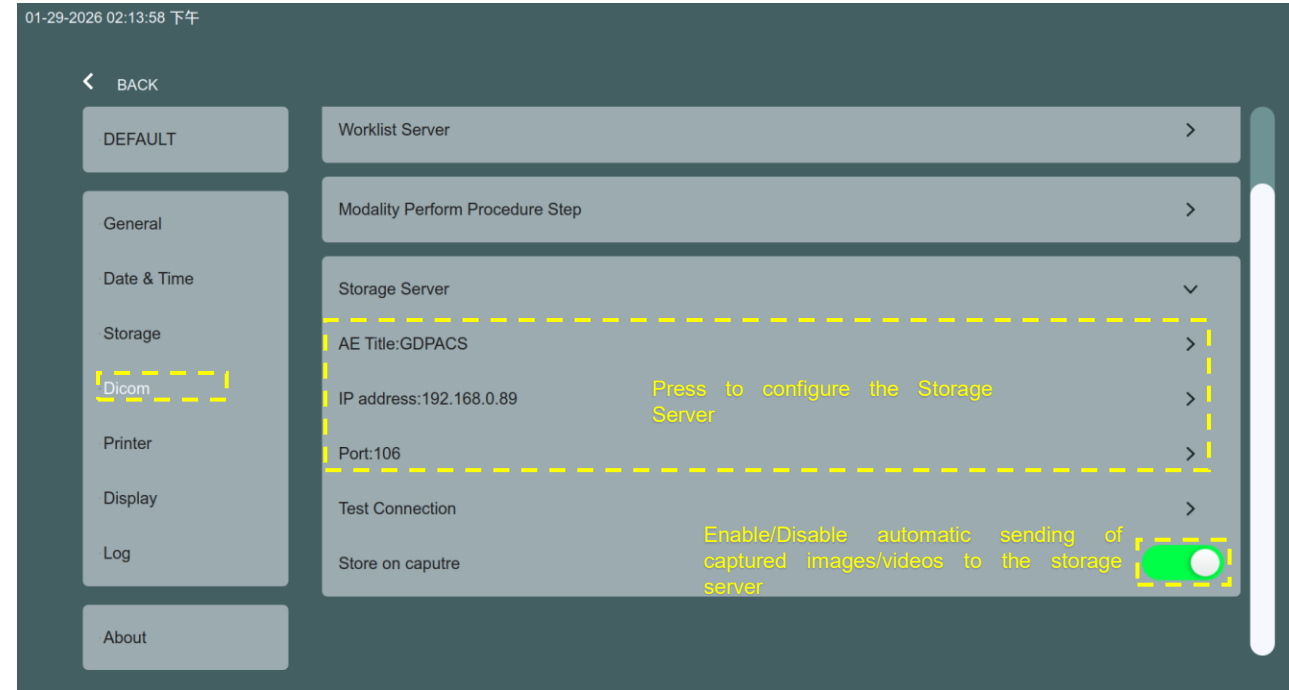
01-29-2026 02:13:58 下午

BACK

DEFAULT

General

Date & Time

Storage

Dicom

Printer

Display

Log

About

Worklist Server

Modality Perform Procedure Step

Storage Server

AE Title:GDPACS

IP address:192.168.0.89

Port:106

Press to configure the Storage Server

Test Connection

Store on caputre

Enable/Disable automatic sending of captured images/videos to the storage server